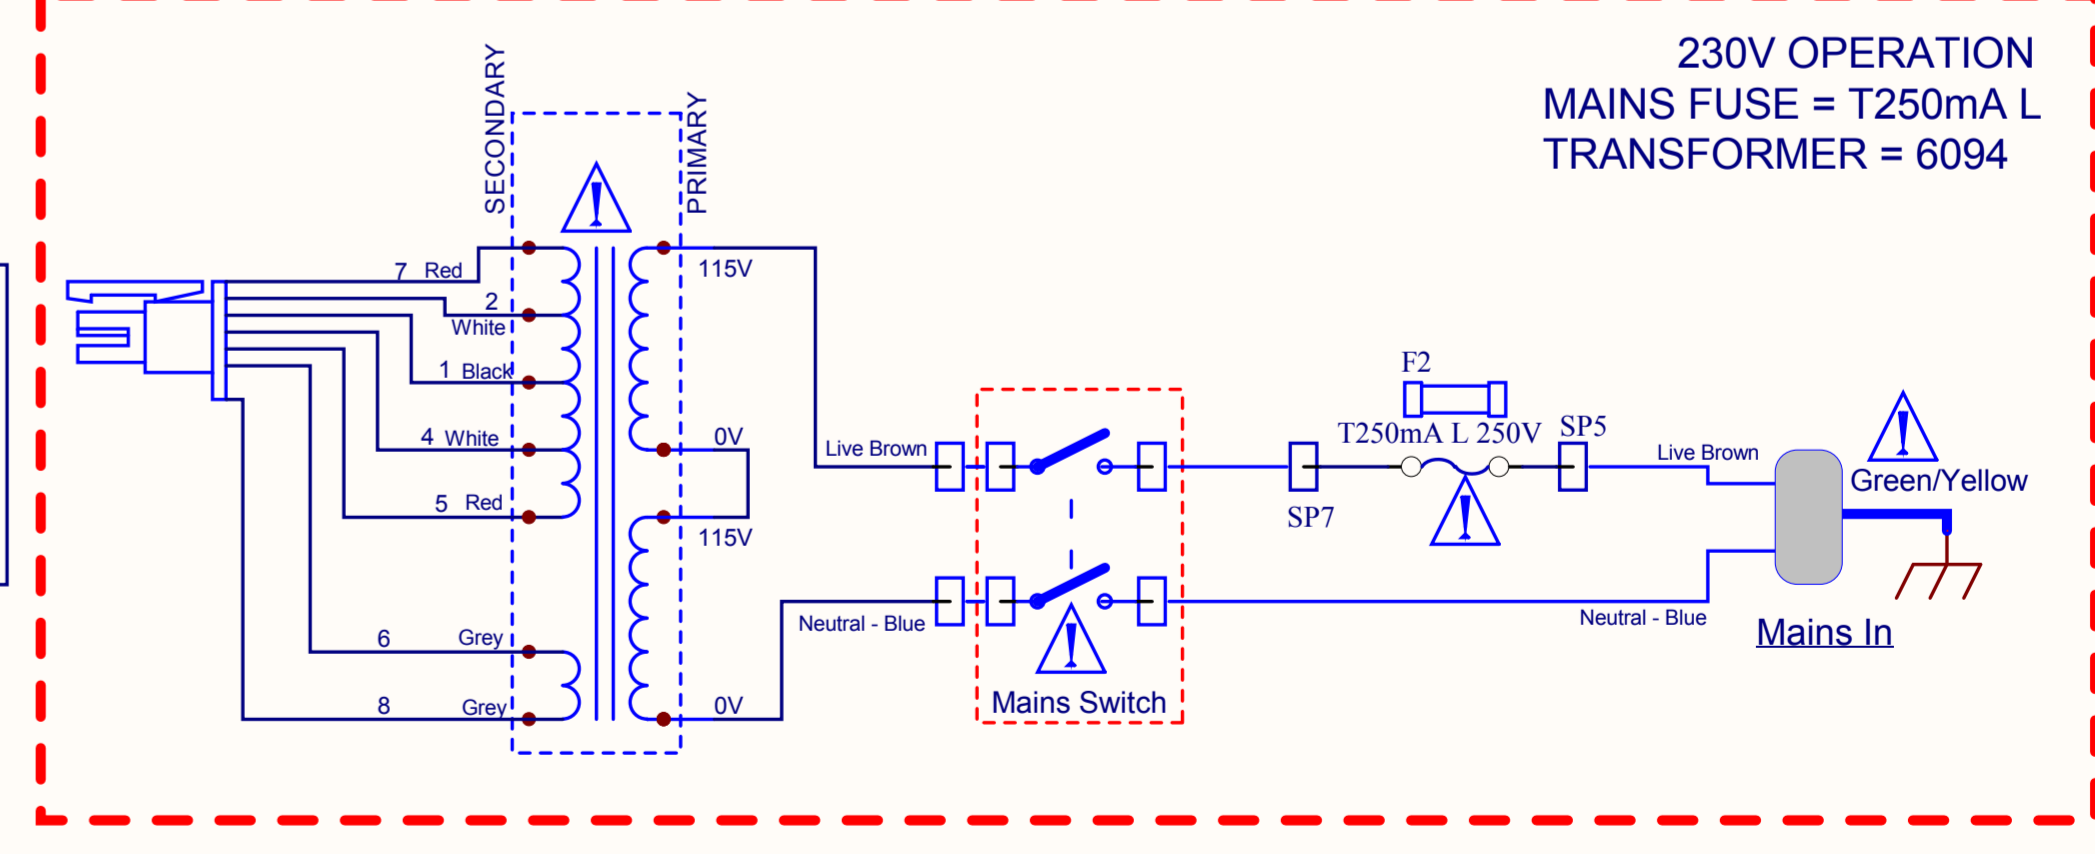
230V OPERATION
MAINS FUSE = T250mA L
TRANSFORMER = 6094

SECONDARY
PRIMARY

7 Red
2 White
1 Black
4 White
5 Red
6 Grey
8 Grey

115V
0V
115V
0V

Live Brown
Neutral - Blue

Mains Switch

F2
T250mA L 250V
SP7
SP5

Live Brown
Neutral - Blue
Green/Yellow
Mains In